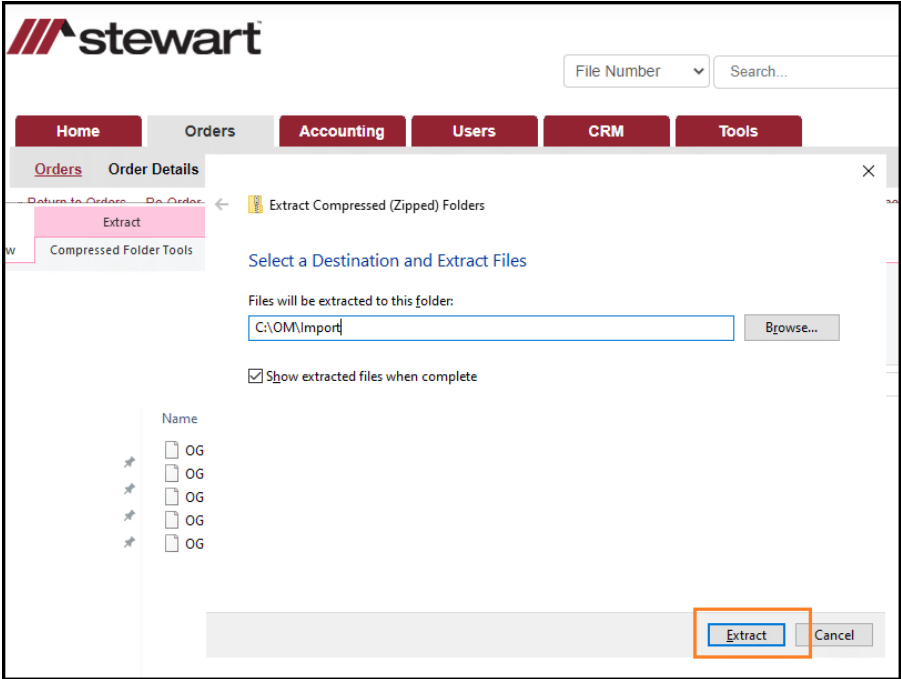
stewart

File Number
Search...

Home
Orders
Accounting
Users
CRM
Tools

Orders
Order Details

Return to Orders
Re-Order

Extract
w
Compressed Folder Tools

Name
OG
OG
OG
OG
OG

Extract Compressed (Zipped) Folders

Select a Destination and Extract Files

Files will be extracted to this folder:
C:\OM\Import
Browse...

Show extracted files when complete

Extract
Cancel